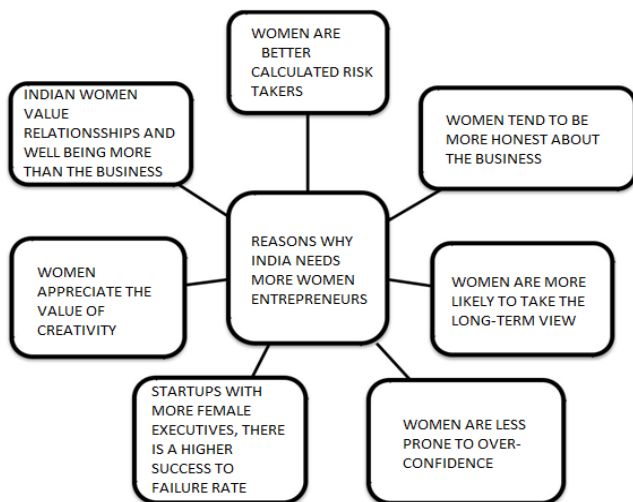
WOMEN ARE BETTER CALCULATED RISK TAKERS

INDIAN WOMEN VALUE RELATIONSSHIPS AND WELL BEING MORE THAN THE BUSINESS

WOMEN TEND TO BE MORE HONEST ABOUT THE BUSINESS

REASONS WHY INDIA NEEDS MORE WOMEN ENTREPRENEURS

WOMEN APPRECIATE THE VALUE OF CREATIVITY

WOMEN ARE MORE LIKELY TO TAKE THE LONG-TERM VIEW

STARTUPS WITH MORE FEMALE EXECUTIVES, THERE IS A HIGHER SUCCESS TO FAILURE RATE

WOMEN ARE LESS PRONE TO OVER-CONFIDENCE